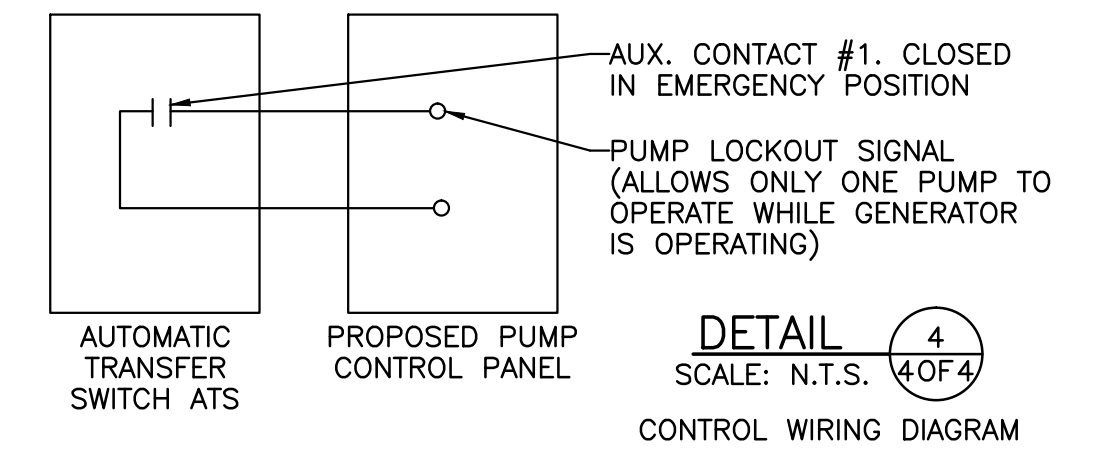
AUX. CONTACT #1. CLOSED IN EMERGENCY POSITION

PUMP LOCKOUT SIGNAL (ALLOWS ONLY ONE PUMP TO OPERATE WHILE GENERATOR IS OPERATING)

AUTOMATIC TRANSFER SWITCH ATS

PROPOSED PUMP CONTROL PANEL

DETAIL
SCALE: N.T.S.

4
4 OF 4

CONTROL WIRING DIAGRAM